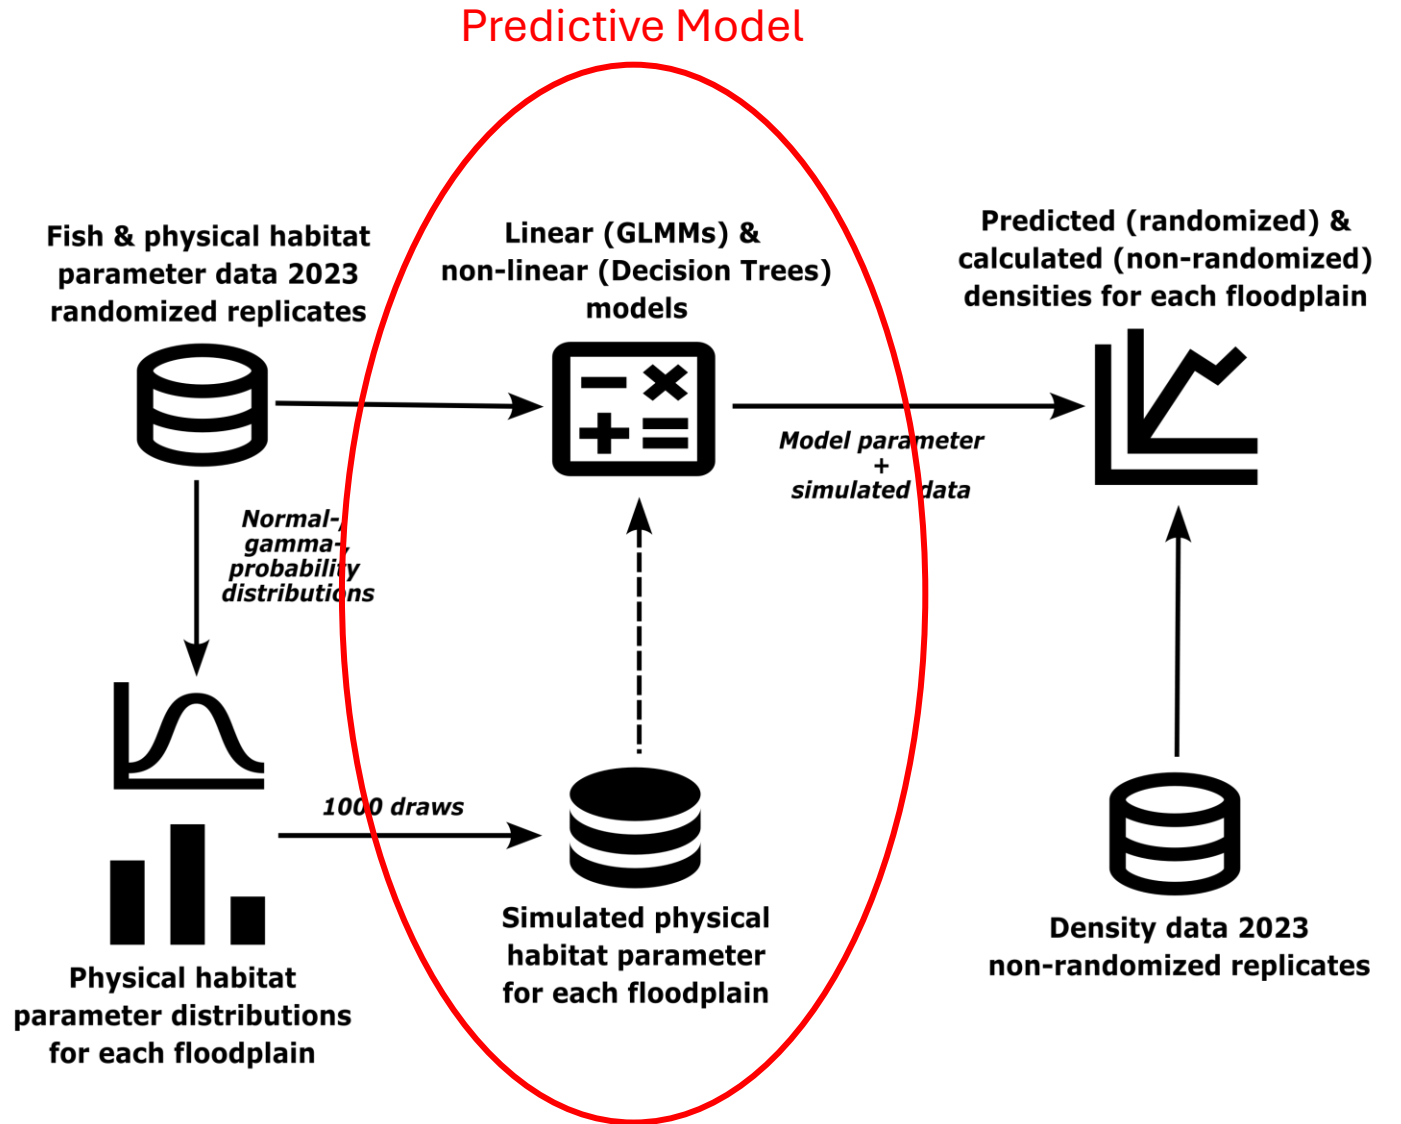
Predictive Model

Fish & physical habitat parameter data 2023 randomized replicates

Linear (GLMMs) & non-linear (Decision Trees) models

Predicted (randomized) & calculated (non-randomized) densities for each floodplain

Model parameter + simulated data

Normal-, gamma-, probability distributions

1000 draws

Physical habitat parameter distributions for each floodplain

Simulated physical habitat parameter for each floodplain

Density data 2023 non-randomized replicates